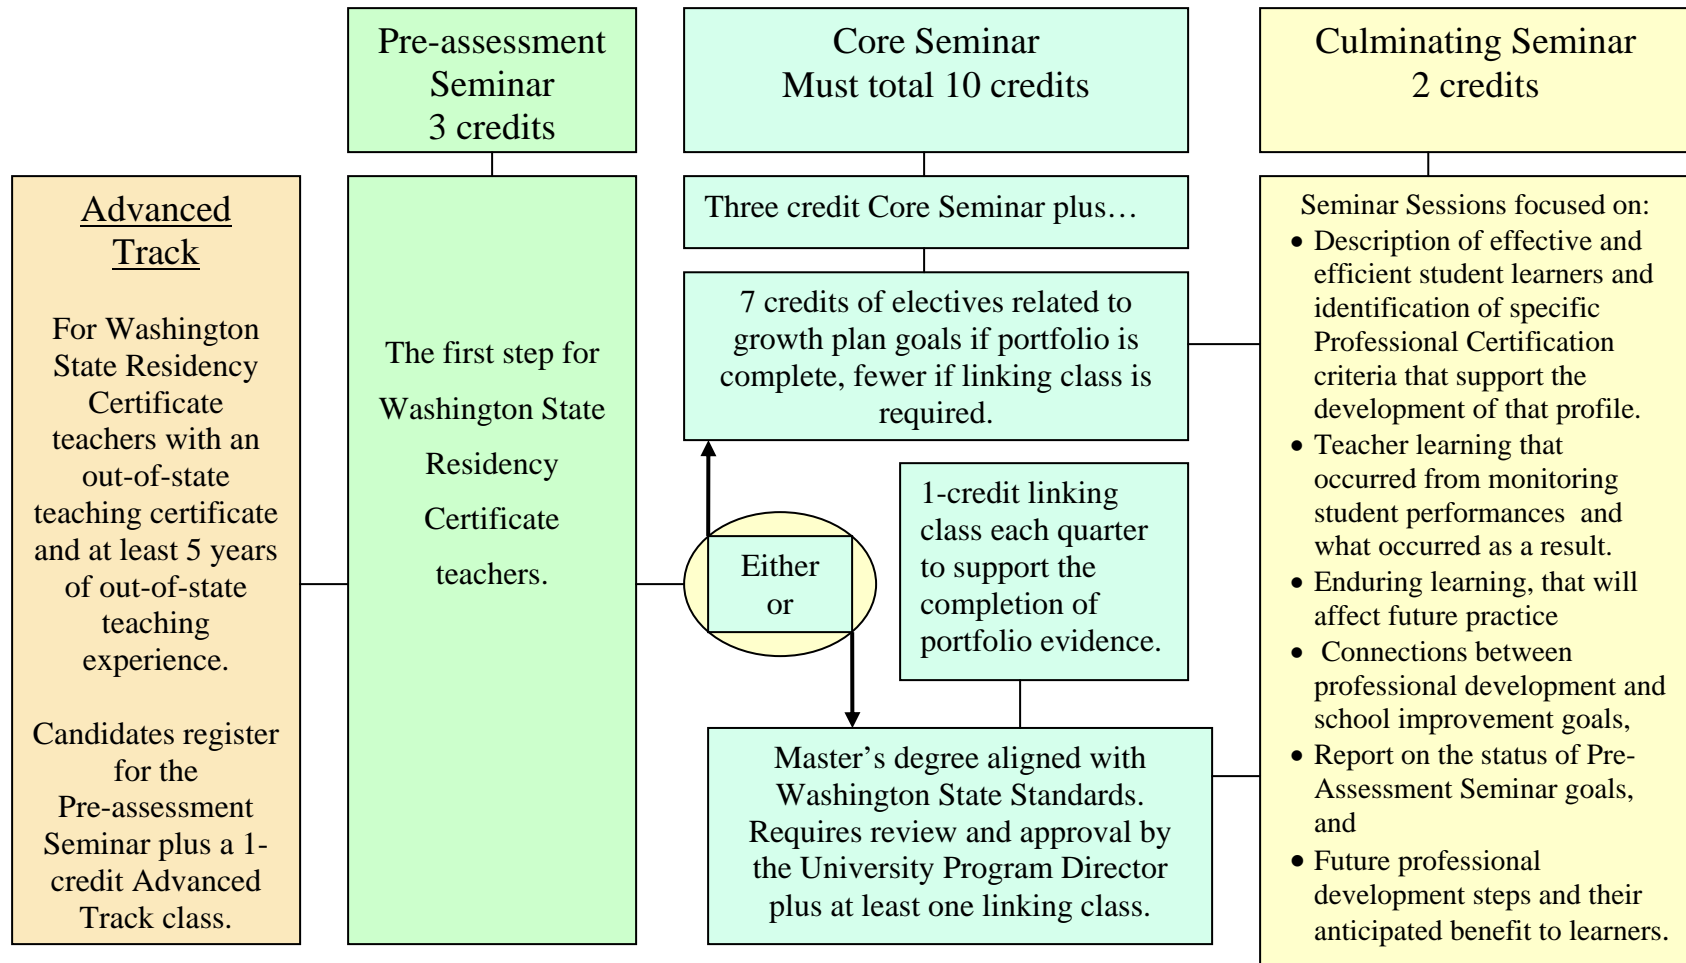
Pre-assessment Seminar
3 credits

Core Seminar
Must total 10 credits

Culminating Seminar
2 credits

Advanced Track

For Washington State Residency Certificate teachers with an out-of-state teaching certificate and at least 5 years of out-of-state teaching experience.

Candidates register for the Pre-assessment Seminar plus a 1-credit Advanced Track class.

The first step for Washington State Residency Certificate teachers.

Three credit Core Seminar plus…

7 credits of electives related to growth plan goals if portfolio is complete, fewer if linking class is required.

Either or

1-credit linking class each quarter to support the completion of portfolio evidence.

Master's degree aligned with Washington State Standards. Requires review and approval by the University Program Director plus at least one linking class.

Seminar Sessions focused on:
• Description of effective and efficient student learners and identification of specific Professional Certification criteria that support the development of that profile.
• Teacher learning that occurred from monitoring student performances and what occurred as a result.
• Enduring learning, that will affect future practice
• Connections between professional development and school improvement goals,
• Report on the status of Pre-Assessment Seminar goals, and
• Future professional development steps and their anticipated benefit to learners.